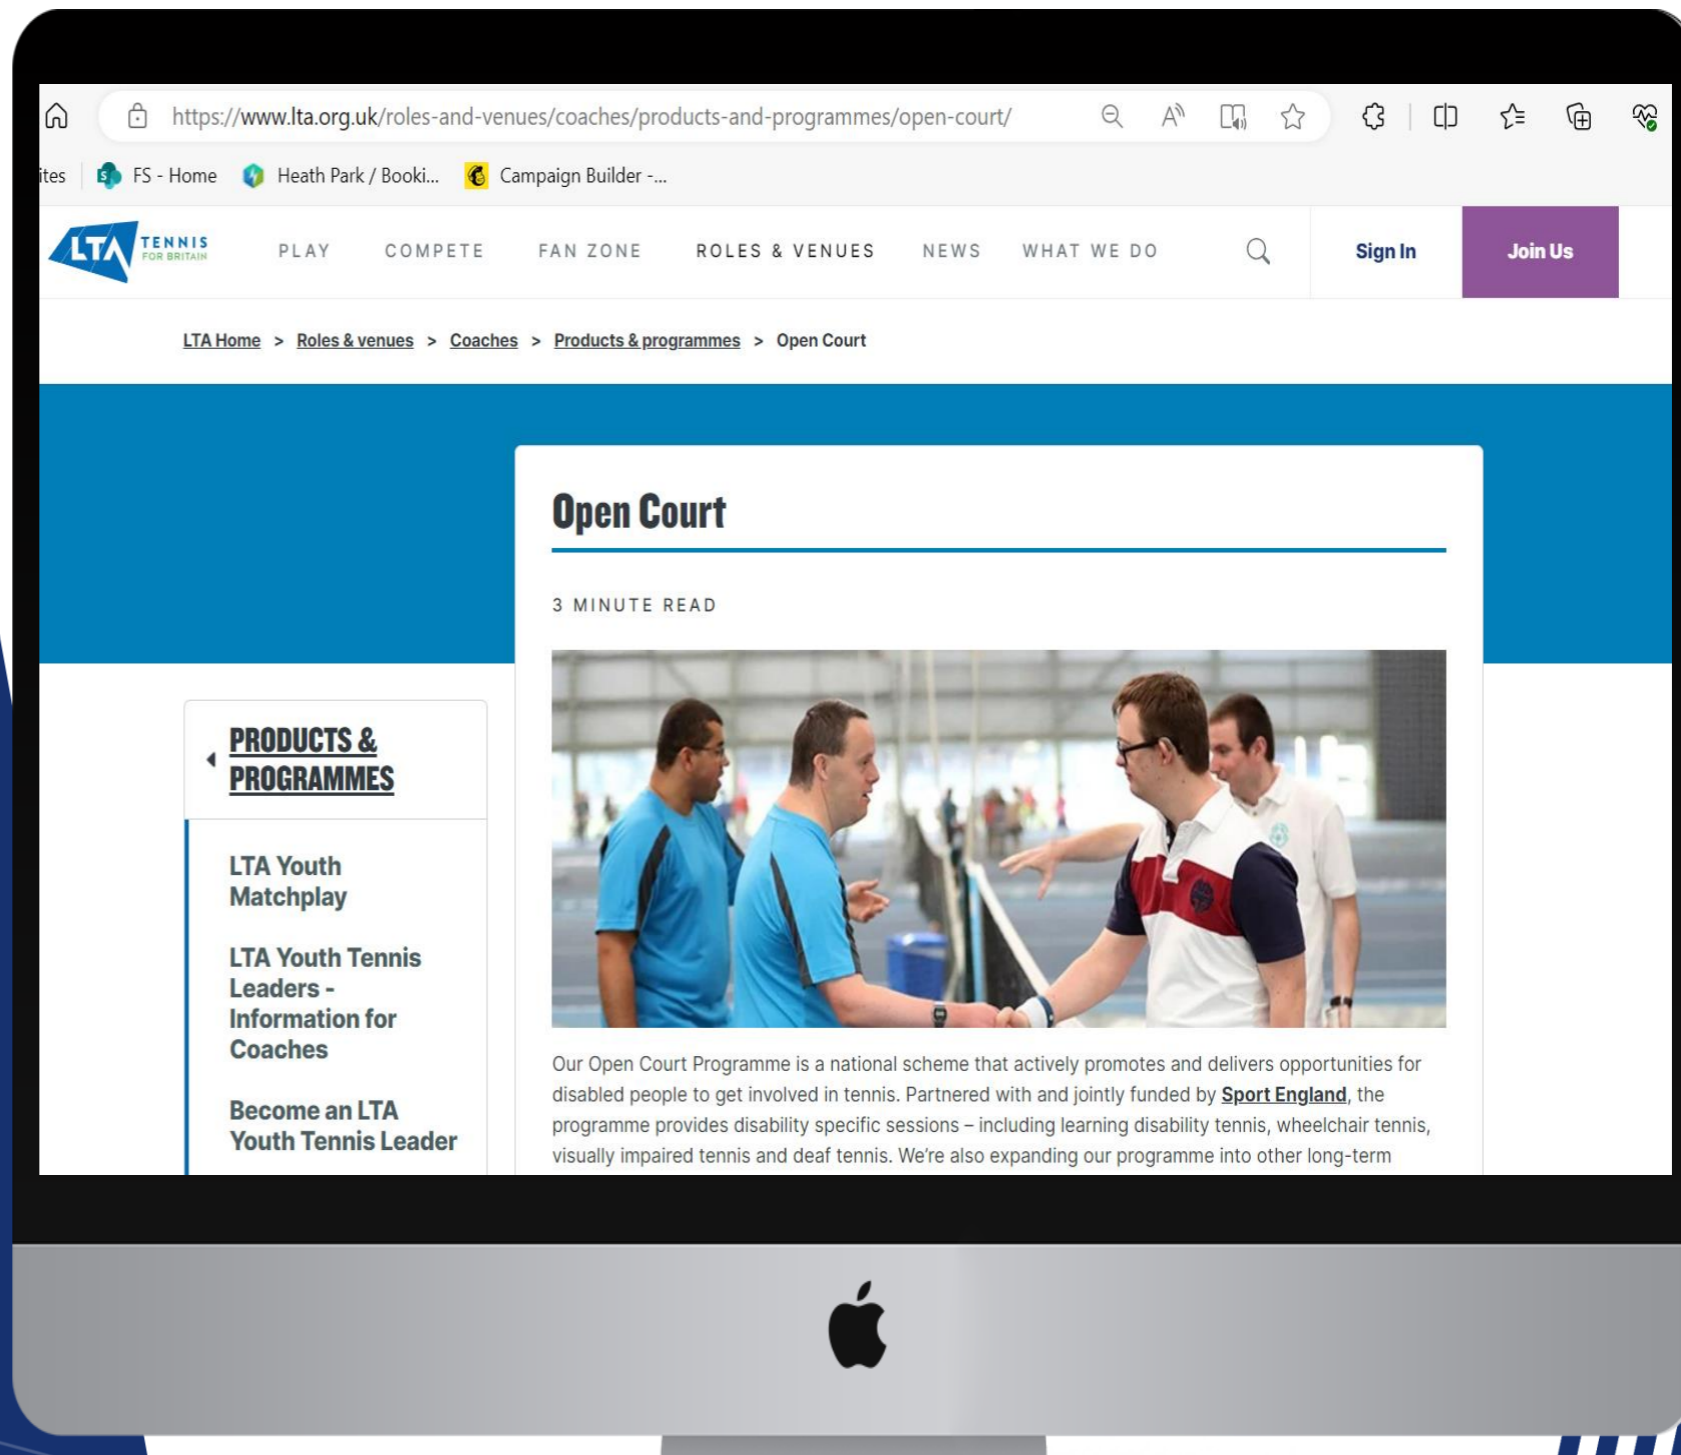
https://www.lta.org.uk/roles-and-venues/coaches/products-and-programmes/open-court/

ites FS - Home Heath Park / Booki... Campaign Builder -...

LTA TENNIS FOR BRITAIN

PLAY COMPETE FAN ZONE ROLES & VENUES NEWS WHAT WE DO

Sign In

Join Us

LTA Home > Roles & venues > Coaches > Products & programmes > Open Court

Open Court

3 MINUTE READ

PRODUCTS & PROGRAMMES

LTA Youth Matchplay

LTA Youth Tennis Leaders - Information for Coaches

Become an LTA Youth Tennis Leader

Our Open Court Programme is a national scheme that actively promotes and delivers opportunities for disabled people to get involved in tennis. Partnered with and jointly funded by Sport England, the programme provides disability specific sessions – including learning disability tennis, wheelchair tennis, visually impaired tennis and deaf tennis. We're also expanding our programme into other long-term